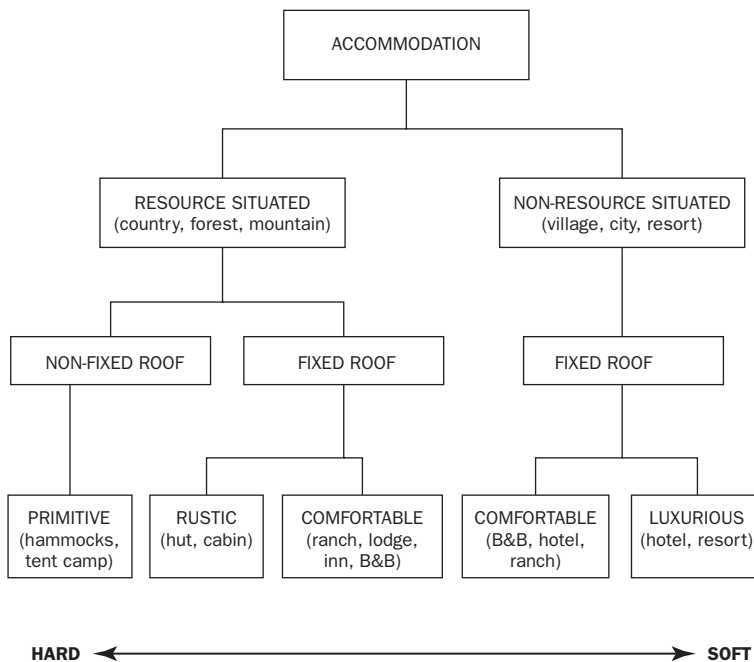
ACCOMMODATION

RESOURCE SITUATED (country, forest, mountain)

NON-RESOURCE SITUATED (village, city, resort)

NON-FIXED ROOF

FIXED ROOF

FIXED ROOF

PRIMITIVE (hammocks, tent camp)

RUSTIC (hut, cabin)

COMFORTABLE (ranch, lodge, inn, B&B)

COMFORTABLE (B&B, hotel, ranch)

LUXURIOUS (hotel, resort)

HARD

SOFT